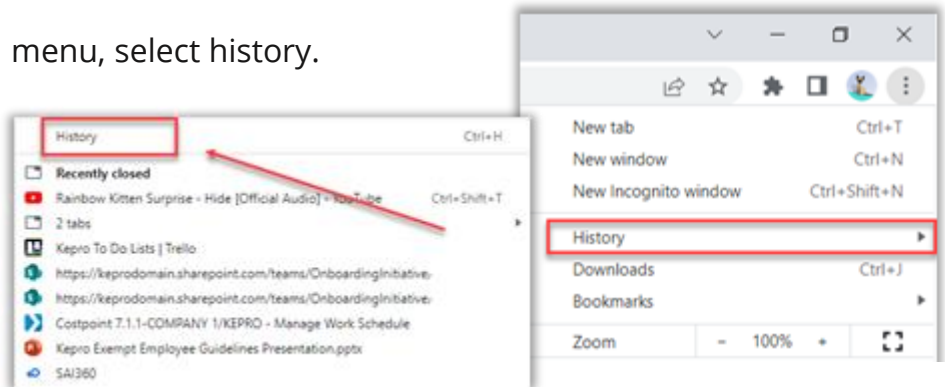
menu, select history.

History Ctrl+H
Recently closed
Rainbow Kitten Surprise - Hide [Official Audio] - YouTube Ctrl+Shift+T
2 tabs
Kepro To Do Lists | Trello
https://keprodomain.sharepoint.com/teams/OnboardingInitiative
https://keprodomain.sharepoint.com/teams/OnboardingInitiative
Costpoint 7.1.1-COMPANY 1/KEPRO - Manage Work Schedule
Kepro Exempt Employee Guidelines Presentation.pptx
SAI360

New tab Ctrl+T
New window Ctrl+N
New Incognito window Ctrl+Shift+N
History
Downloads Ctrl+J
Bookmarks
Zoom – 100% +